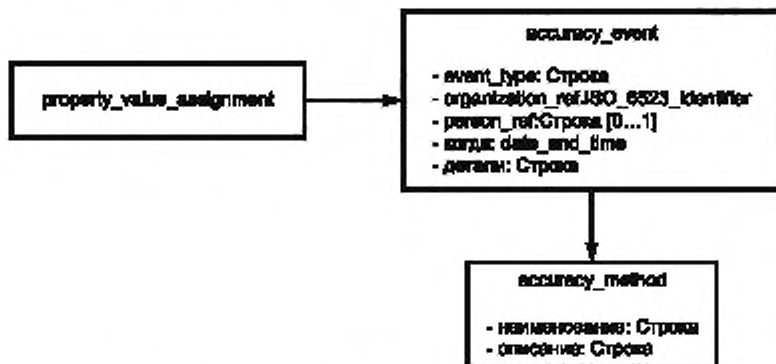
accuracy_event

- event_type: Строка
- organization_ref:ISO_6523_identifier
- person_ref:Строка [0...1]
- когда: date_and_time
- детали: Строка

property_value_assignment

accuracy_method

- наименование: Строка
- описание: Строка